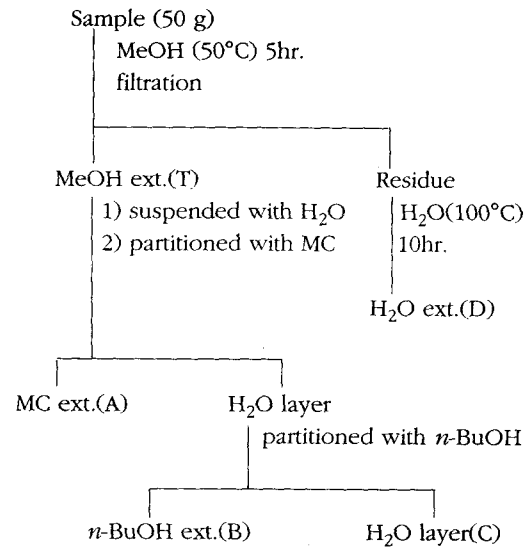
Sample (50 g)
MeOH (50°C) 5hr.
filtration

MeOH ext.(T)
1) suspended with $H_2O$
2) partitioned with MC

Residue
$H_2O$(100°C)
10hr.

$H_2O$ ext.(D)

MC ext.(A)

$H_2O$ layer
partitioned with $n$-BuOH

$n$-BuOH ext.(B)

$H_2O$ layer(C)